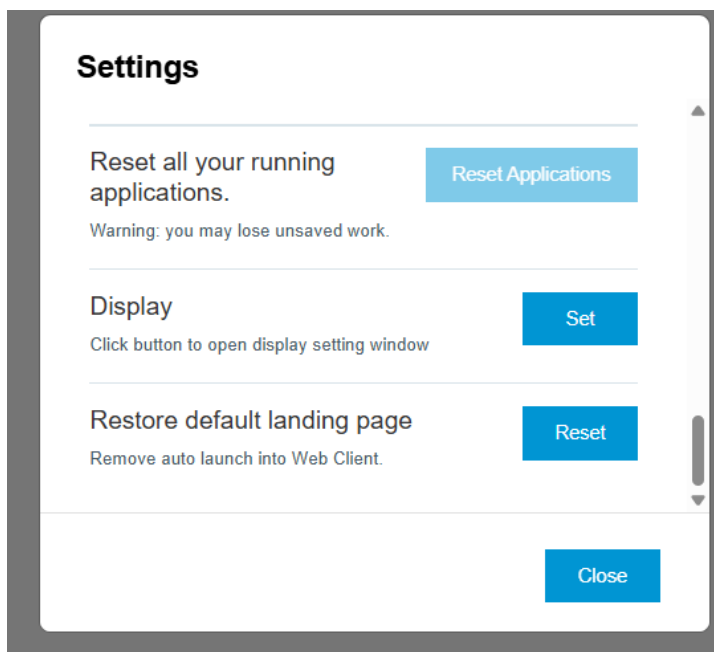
Settings

Reset all your running applications.

Reset Applications

Warning: you may lose unsaved work.

Display

Set

Click button to open display setting window

Restore default landing page

Reset

Remove auto launch into Web Client.

Close